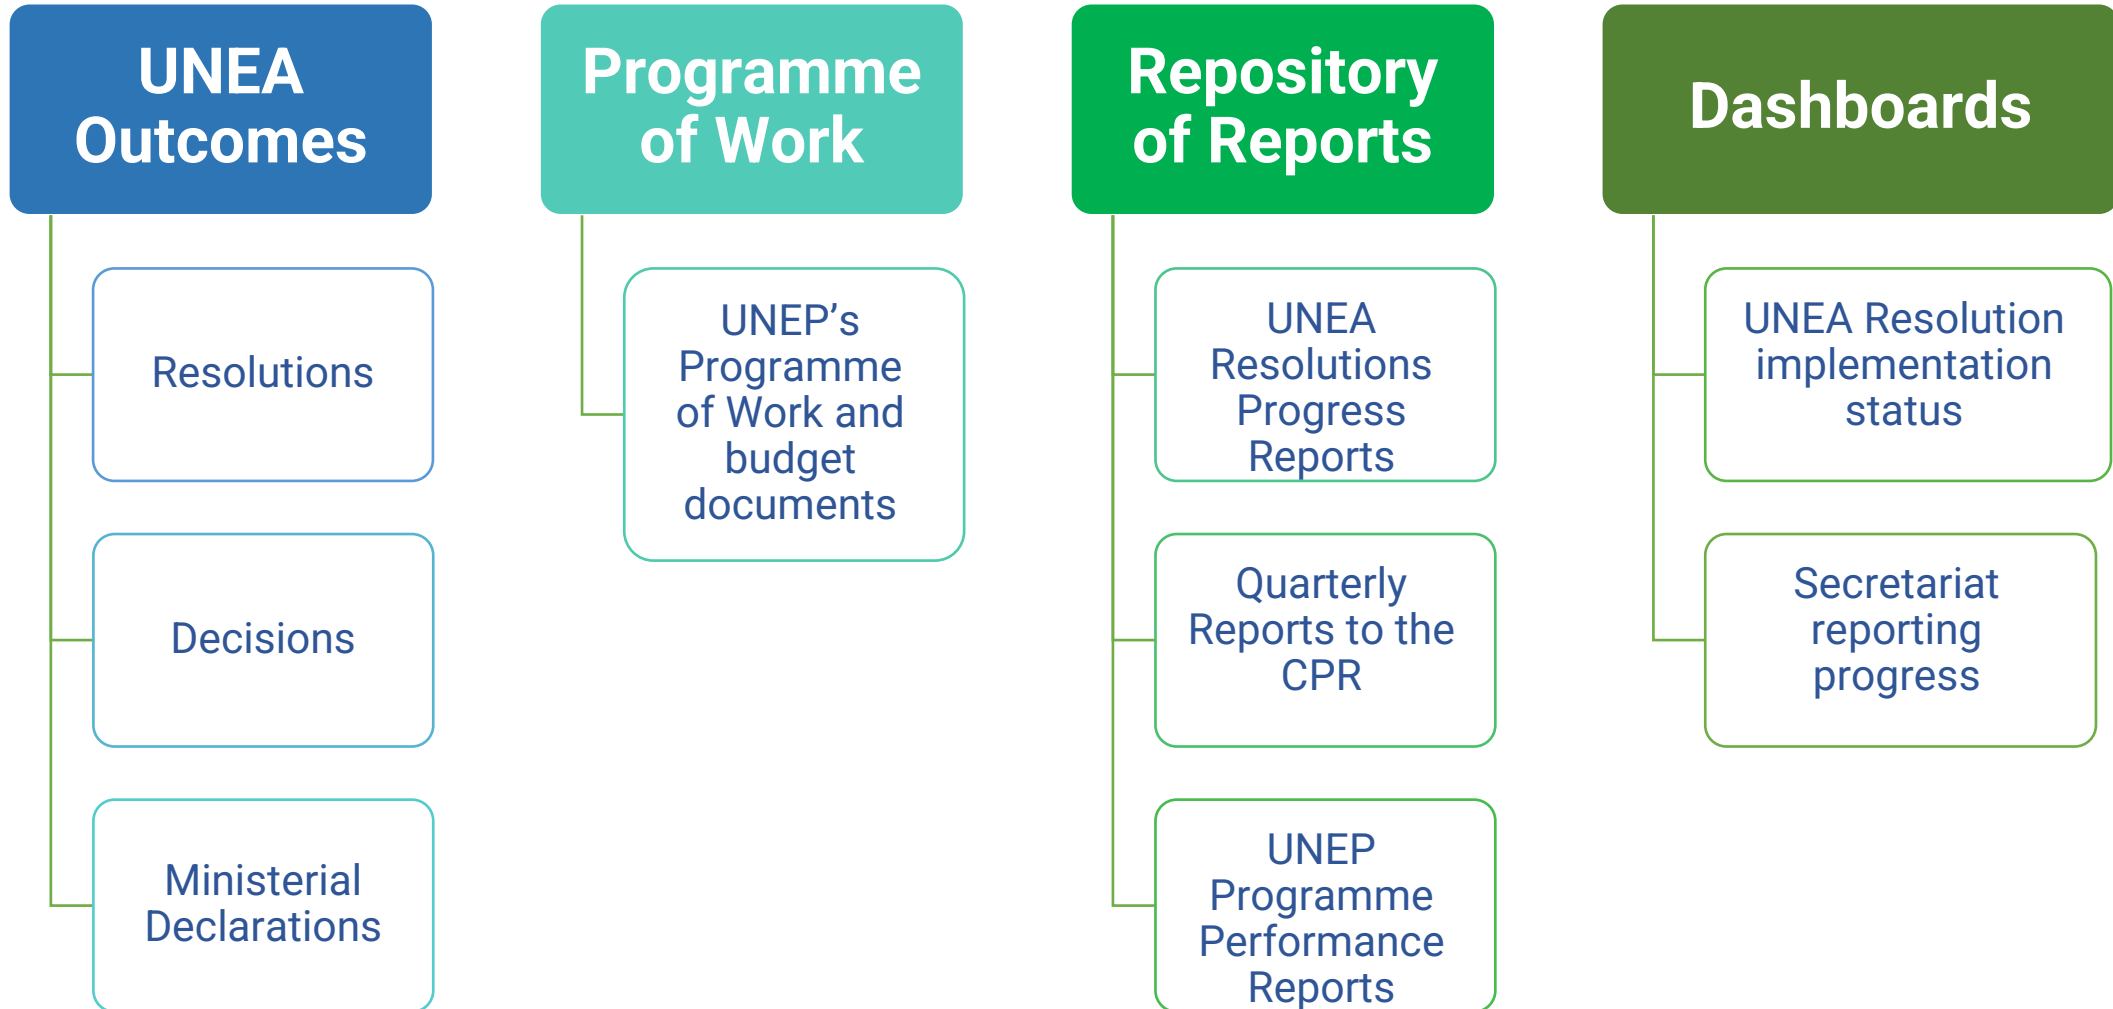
UNEA Outcomes

Resolutions

Decisions

Ministerial Declarations

Programme of Work

UNEP’s Programme of Work and budget documents

Repository of Reports

UNEA Resolutions Progress Reports

Quarterly Reports to the CPR

UNEP Programme Performance Reports

Dashboards

UNEA Resolution implementation status

Secretariat reporting progress